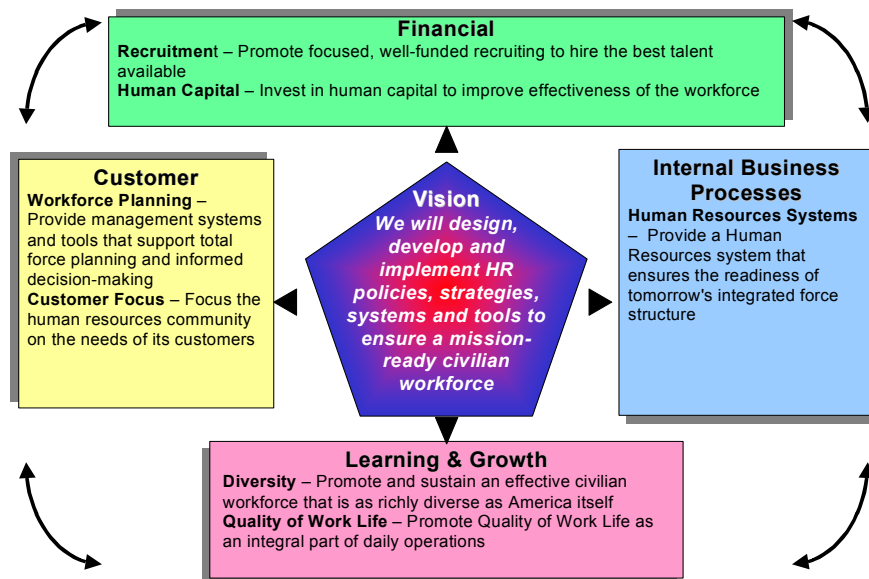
Financial

**Recruitment** – Promote focused, well-funded recruiting to hire the best talent available

**Human Capital** – Invest in human capital to improve effectiveness of the workforce

Customer

**Workforce Planning** – Provide management systems and tools that support total force planning and informed decision-making

**Customer Focus** – Focus the human resources community on the needs of its customers

Vision

*We will design, develop and implement HR policies, strategies, systems and tools to ensure a mission-ready civilian workforce*

Internal Business Processes

**Human Resources Systems** – Provide a Human Resources system that ensures the readiness of tomorrow's integrated force structure

Learning & Growth

**Diversity** – Promote and sustain an effective civilian workforce that is as richly diverse as America itself

**Quality of Work Life** – Promote Quality of Work Life as an integral part of daily operations